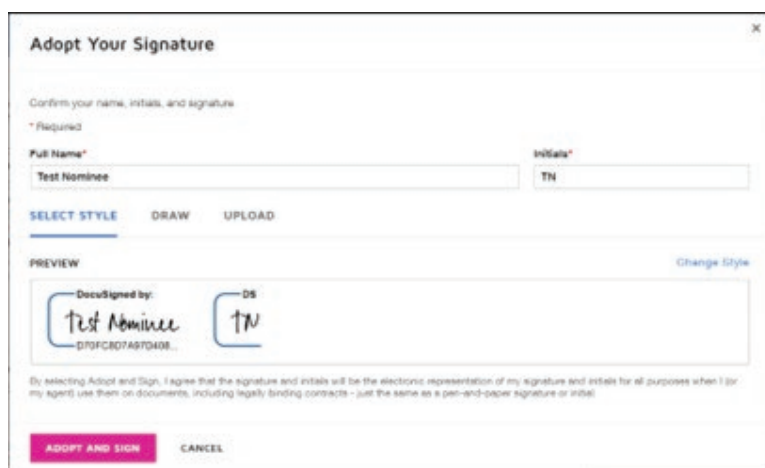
×

Adopt Your Signature

Confirm your name, initials, and signature

* Required

Full Name*

Test Nominee

Initials*

TN

SELECT STYLE DRAW UPLOAD

PREVIEW

Change Style

DocuSigned by:

Test Nominee

D70FC8D7A97D408...

DS

TN

By selecting Adopt and Sign, I agree that the signature and initials will be the electronic representation of my signature and initials for all purposes when I (or my agent) use them on documents, including legally binding contracts - just the same as a pen-and-paper signature or initial.

ADOPT AND SIGN

CANCEL